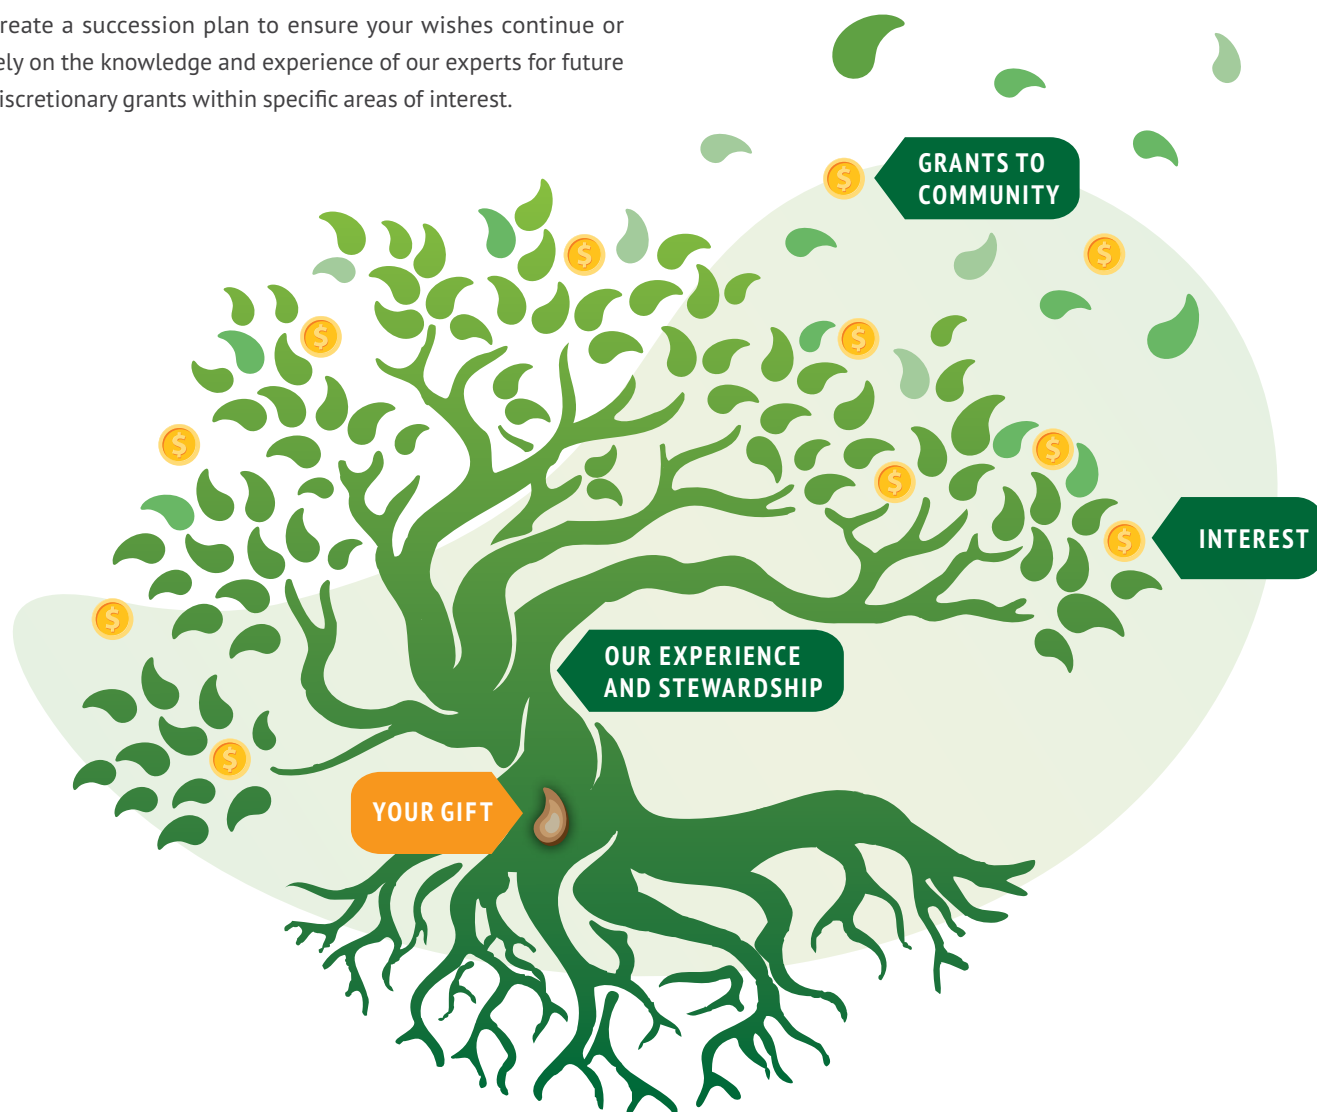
reate a succession plan to ensure your wishes continue or ely on the knowledge and experience of our experts for future iscretionary grants within specific areas of interest.

GRANTS TO COMMUNITY

INTEREST

OUR EXPERIENCE AND STEWARDSHIP

YOUR GIFT